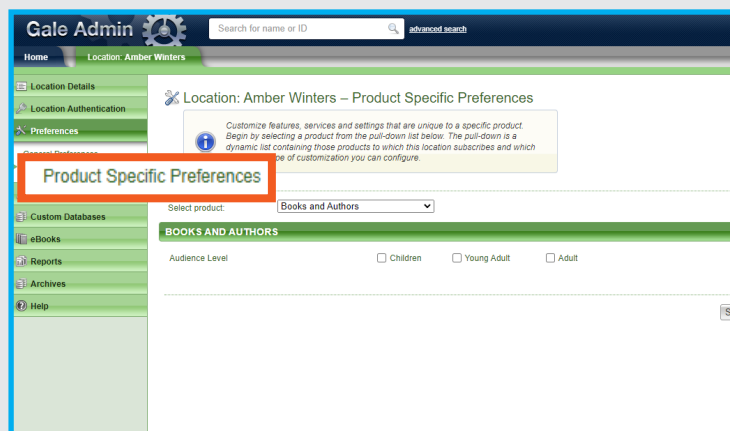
Gale Admin

Search for name or ID

advanced search

Home

Location: Amber Winters

Location Details

Location Authentication

Preferences

General Preferences

Product Specific Preferences

Custom Databases

eBooks

Reports

Archives

Help

Location: Amber Winters – Product Specific Preferences

Customize features, services and settings that are unique to a specific product. Begin by selecting a product from the pull-down list below. The pull-down is a dynamic list containing those products to which this location subscribes and which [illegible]pe of customization you can configure.

Select product:

Books and Authors

BOOKS AND AUTHORS

Audience Level

Children

Young Adult

Adult

S